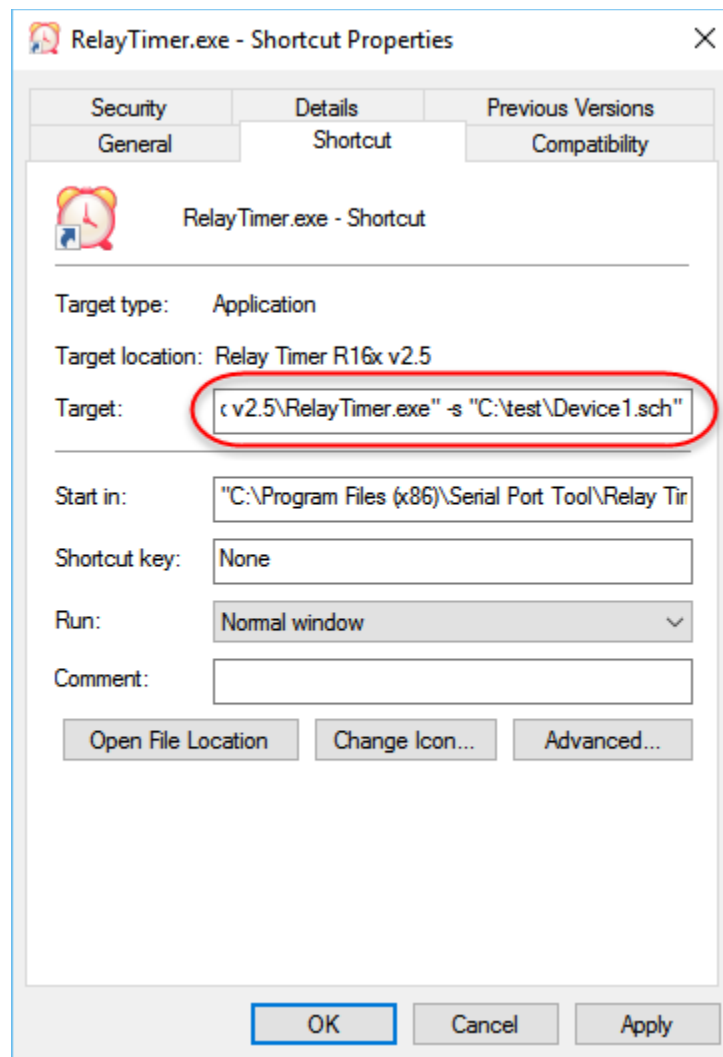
RelayTimer.exe - Shortcut Properties

Security | Details | Previous Versions
General | Shortcut | Compatibility

RelayTimer.exe - Shortcut

Target type: Application

Target location: Relay Timer R16x v2.5

Target: ‹ v2.5\RelayTimer.exe" -s "C:\test\Device1.sch"

Start in: "C:\Program Files (x86)\Serial Port Tool\Relay Tir

Shortcut key: None

Run: Normal window

Comment:

Open File Location | Change Icon... | Advanced...

OK | Cancel | Apply